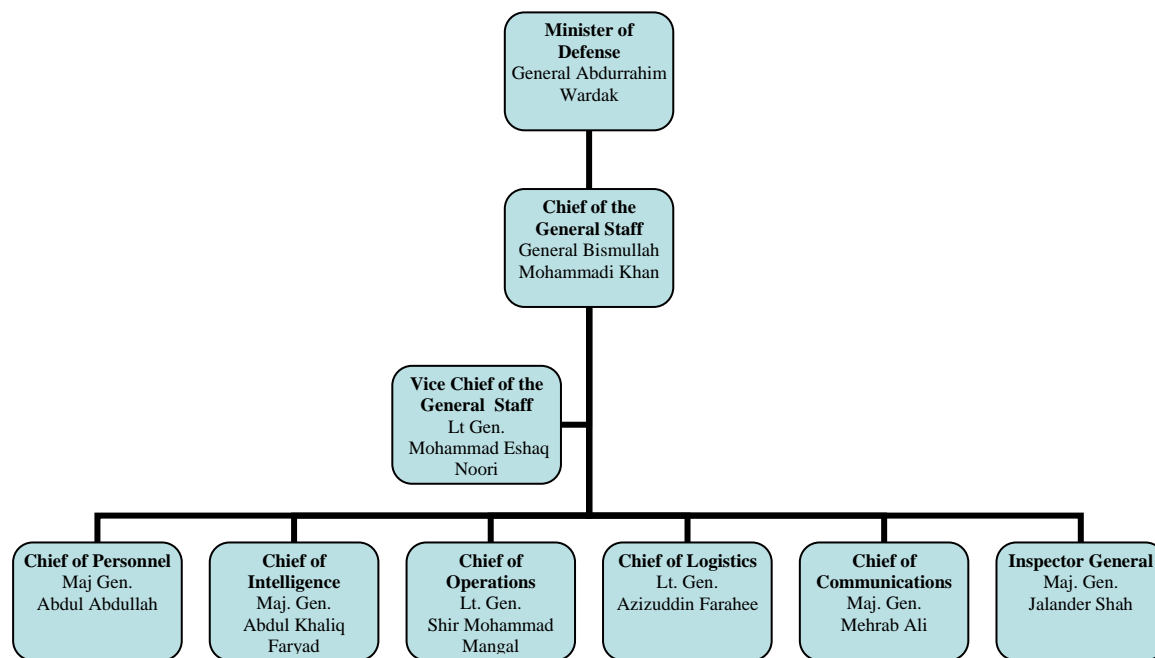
Minister of Defense
General Abdurrahim Wardak

Chief of the General Staff
General Bismullah Mohammadi Khan

Vice Chief of the General Staff
Lt Gen. Mohammad Eshaq Noori

Chief of Personnel
Maj Gen. Abdul Abdullah

Chief of Intelligence
Maj. Gen. Abdul Khaliq Faryad

Chief of Operations
Lt. Gen. Shir Mohammad Mangal

Chief of Logistics
Lt. Gen. Azizuddin Farahee

Chief of Communications
Maj. Gen. Mehrab Ali

Inspector General
Maj. Gen. Jalander Shah